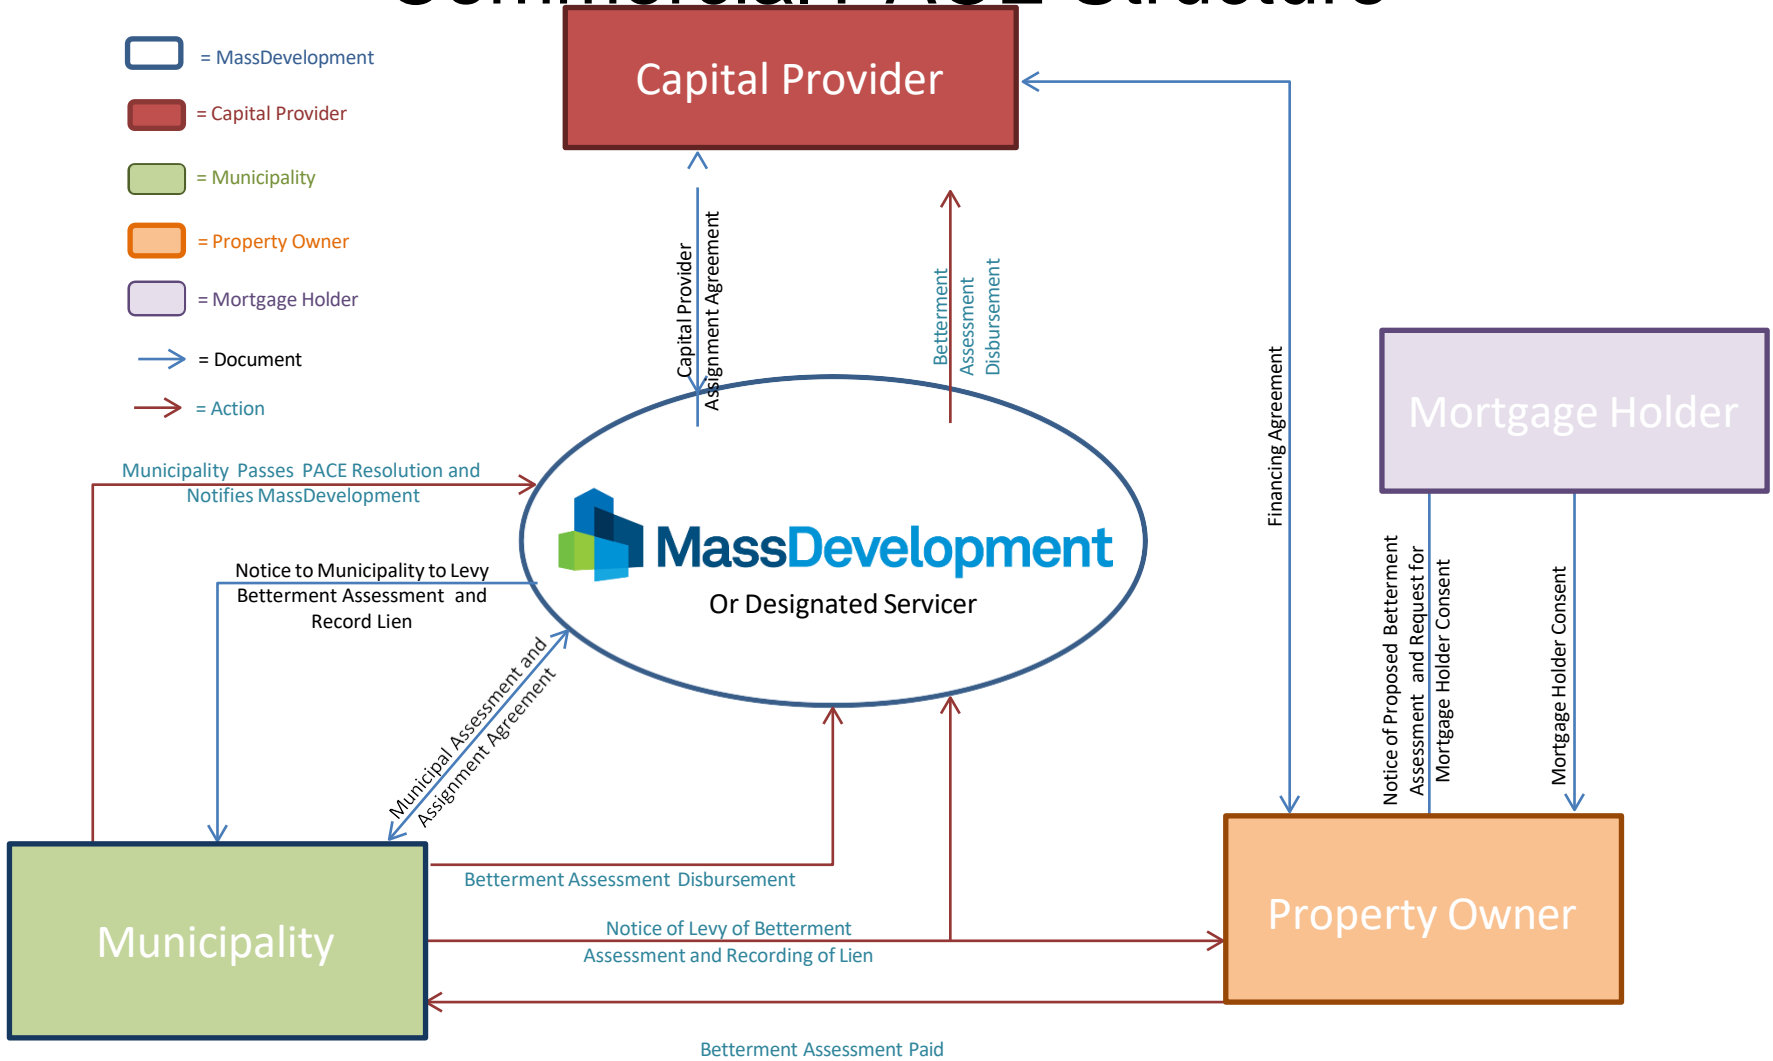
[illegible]

= MassDevelopment

= Capital Provider

= Municipality

= Property Owner

= Mortgage Holder

= Document

= Action

Capital Provider

Capital Provider Assignment Agreement

Betterment Assessment Disbursement

Financing Agreement

Mortgage Holder

Municipality Passes PACE Resolution and Notifies MassDevelopment

MassDevelopment

Or Designated Servicer

Notice to Municipality to Levy Betterment Assessment and Record Lien

Municipal Assessment and Assignment Agreement

Notice of Proposed Betterment Assessment and Request for Mortgage Holder Consent

Mortgage Holder Consent

Municipality

Betterment Assessment Disbursement

Notice of Levy of Betterment Assessment and Recording of Lien

Property Owner

Betterment Assessment Paid